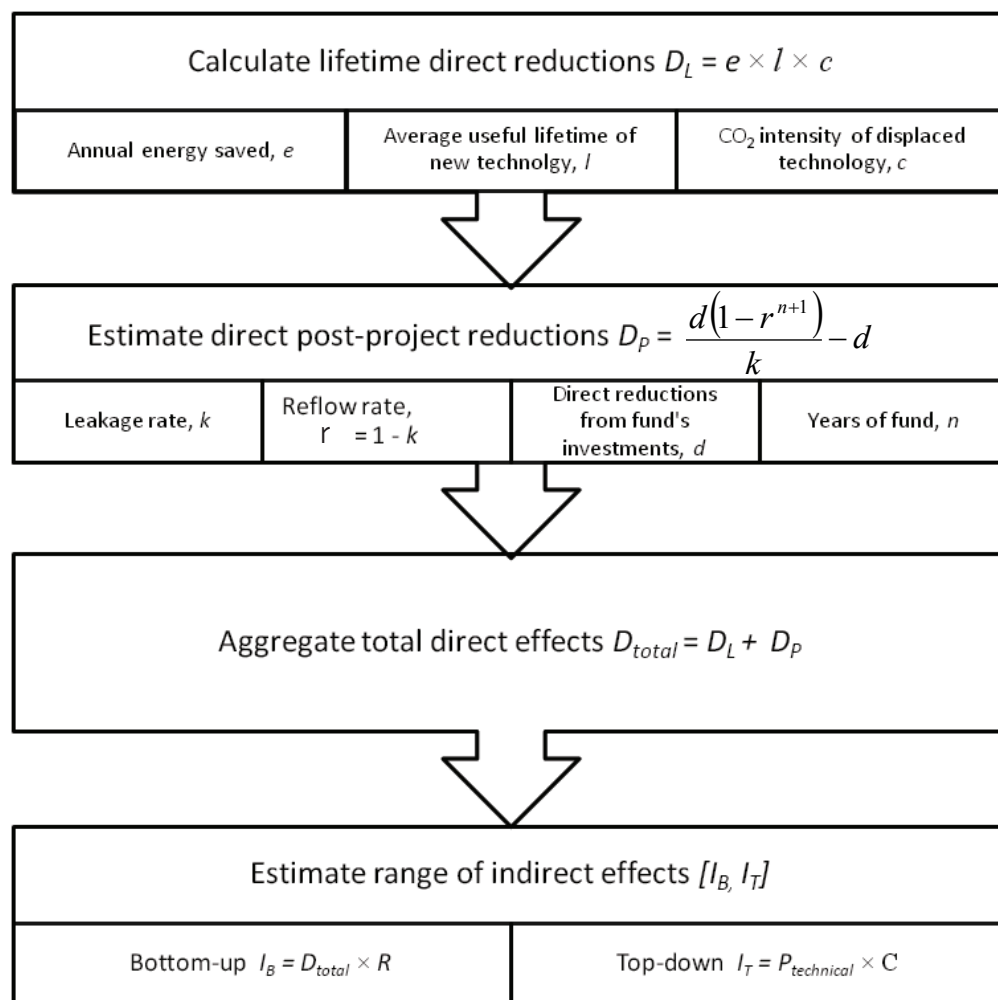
Calculate lifetime direct reductions $D_L = e \times l \times c$

| Annual energy saved, $e$ | Average useful lifetime of new technolgy, $l$ | $CO_2$ intensity of displaced technology, $c$ |
|---|---|---|

Estimate direct post-project reductions $D_P = \frac{d(1-r^{n+1})}{k} - d$

| Leakage rate, $k$ | Reflow rate, $r = 1 - k$ | Direct reductions from fund's investments, $d$ | Years of fund, $n$ |
|---|---|---|---|

Aggregate total direct effects $D_{total} = D_L + D_P$

Estimate range of indirect effects $[I_B, I_T]$

| Bottom-up $I_B = D_{total} \times R$ | Top-down $I_T = P_{technical} \times C$ |
|---|---|